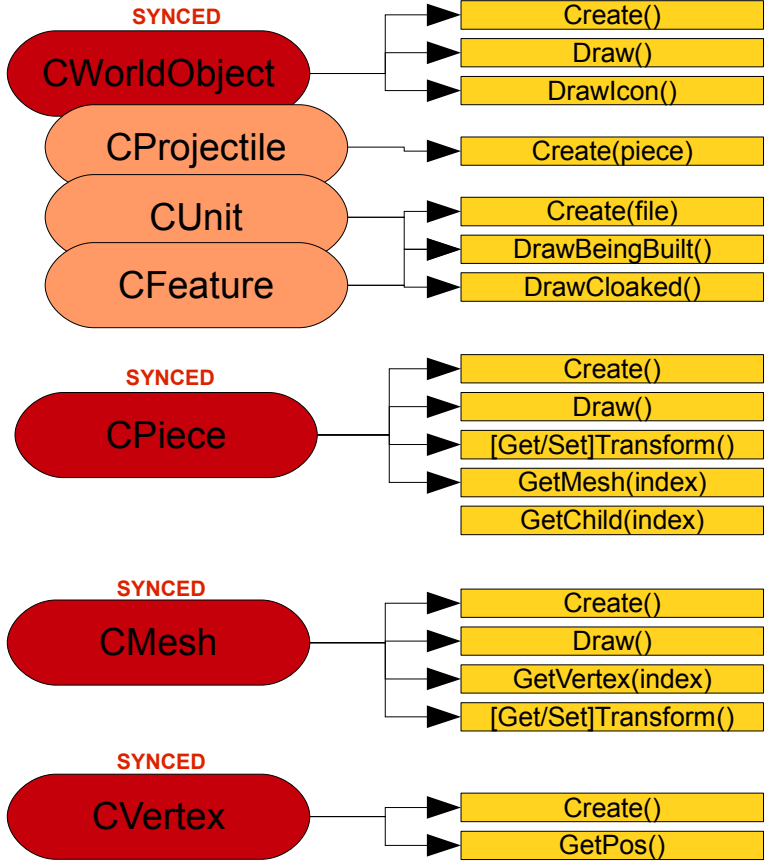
SYNCED
CWorldObject
Create()
Draw()
DrawIcon()
CProjectile
Create(piece)
CUnit
Create(file)
DrawBeingBuilt()
CFeature
DrawCloaked()

SYNCED
CPiece
Create()
Draw()
[Get/Set]Transform()
GetMesh(index)
GetChild(index)

SYNCED
CMesh
Create()
Draw()
GetVertex(index)
[Get/Set]Transform()

SYNCED
CVertex
Create()
GetPos()